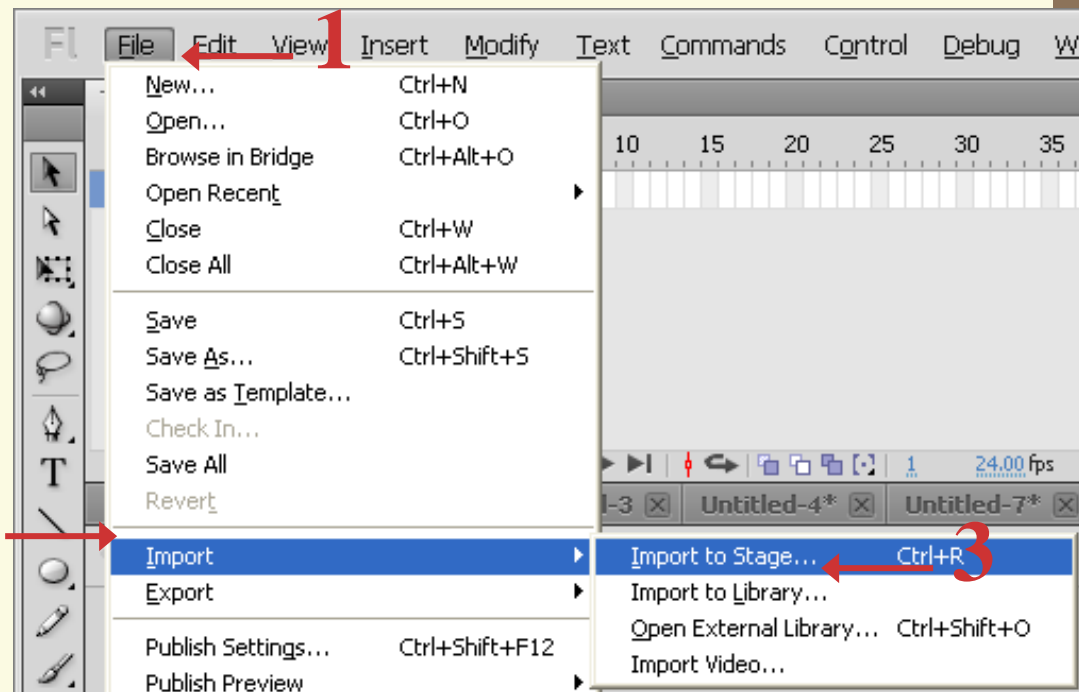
Fl File Edit View Insert Modify Text Commands Control Debug W

1

New... Ctrl+N
Open... Ctrl+O
Browse in Bridge Ctrl+Alt+O
Open Recent
Close Ctrl+W
Close All Ctrl+Alt+W

Save Ctrl+S
Save As... Ctrl+Shift+S
Save as Template...
Check In...
Save All
Revert

Import
Export

Publish Settings... Ctrl+Shift+F12
Publish Preview

10 15 20 25 30 35

1 24.00 fps

-3 Untitled-4* Untitled-7*

Import to Stage... Ctrl+R
Import to Library...
Open External Library... Ctrl+Shift+O
Import Video...

3

T